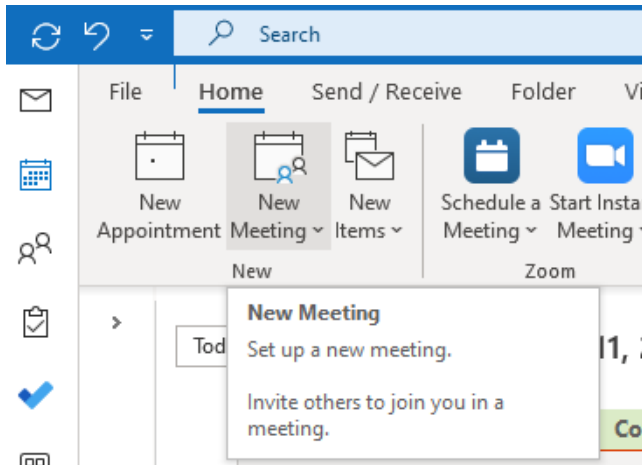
Search

File Home Send / Receive Folder Vi

New Appointment

New Meeting

New Items

New

Schedule a Meeting

Start Insta Meeting

Zoom

Tod

New Meeting

Set up a new meeting.

Invite others to join you in a meeting.

11, 2

Co